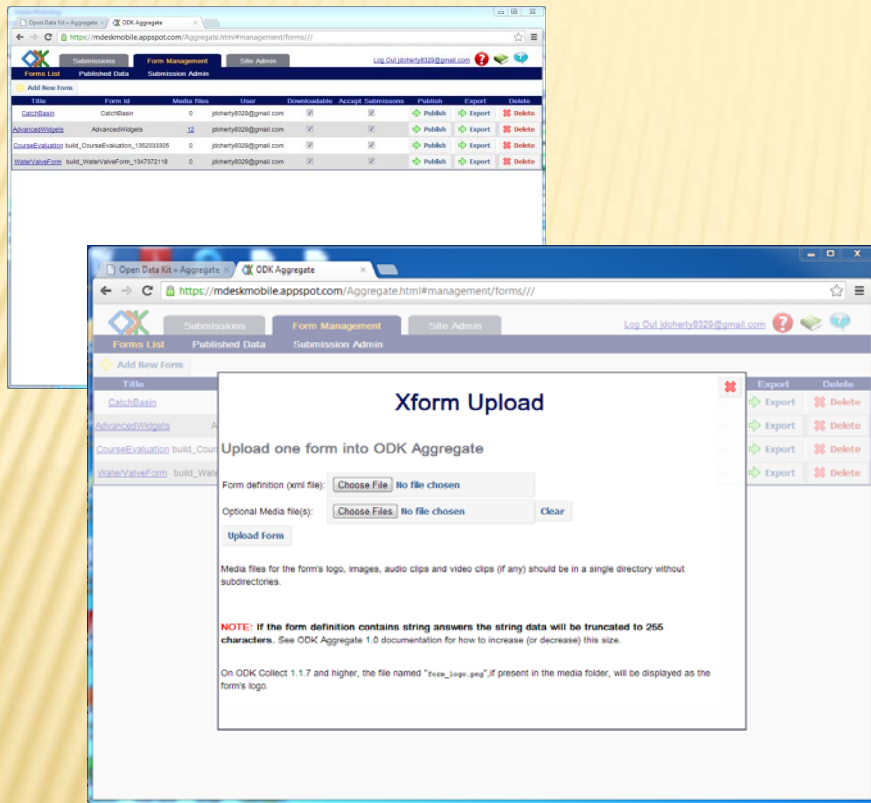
Open Data Kit » Aggregate
ODK Aggregate
https://mdeskmobile.appspot.com/Aggregate.html#management/forms///
Submissions
Form Management
Site Admin
Log Out jdoherty8329@gmail.com
Forms List
Published Data
Submission Admin
Add New Form

| Title | Form Id | Media files | User | Downloadable | Accept Submissions | Publish | Export | Delete |
|---|---|---|---|---|---|---|---|---|
| CatchBasin | CatchBasin | 0 | jdoherty8329@gmail.com | ☑ | ☑ | Publish | Export | Delete |
| AdvancedWidgets | AdvancedWidgets | 12 | jdoherty8329@gmail.com | ☑ | ☑ | Publish | Export | Delete |
| CourseEvaluation | build_CourseEvaluation_1362333305 | 0 | jdoherty8329@gmail.com | ☑ | ☑ | Publish | Export | Delete |
| WaterValveForm | build_WaterValveForm_1347372118 | 0 | jdoherty8329@gmail.com | ☑ | ☑ | Publish | Export | Delete |

Open Data Kit » Aggregate
ODK Aggregate
https://mdeskmobile.appspot.com/Aggregate.html#management/forms///
Submissions
Form Management
Site Admin
Log Out jdoherty8329@gmail.com
Forms List
Published Data
Submission Admin
Add New Form
Title
CatchBasin
AdvancedWidgets
CourseEvaluation build_Cour
WaterValveForm build_Wate
Export
Delete
Export
Delete
Export
Delete
Export
Delete
Export
Delete

Xform Upload

Upload one form into ODK Aggregate

Form definition (xml file): Choose File No file chosen

Optional Media file(s): Choose Files No file chosen Clear

Upload Form

Media files for the form's logo, images, audio clips and video clips (if any) should be in a single directory without subdirectories.

NOTE: If the form definition contains string answers the string data will be truncated to 255 characters. See ODK Aggregate 1.0 documentation for how to increase (or decrease) this size.

On ODK Collect 1.1.7 and higher, the file named "form_logo.png", if present in the media folder, will be displayed as the form's logo.